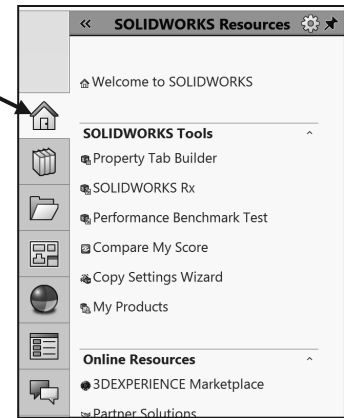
« SOLIDWORKS Resources

Welcome to SOLIDWORKS

SOLIDWORKS Tools ^

Property Tab Builder

SOLIDWORKS Rx

Performance Benchmark Test

Compare My Score

Copy Settings Wizard

My Products

Online Resources ^

3DEXPERIENCE Marketplace

Partner Solutions